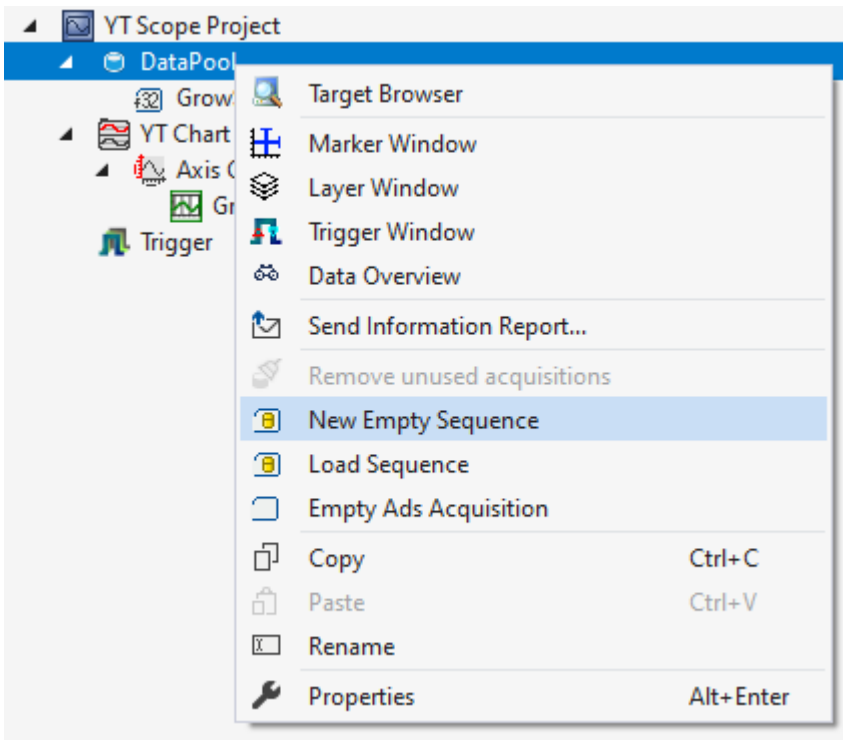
YT Scope Project
DataPool
Grow
YT Chart
Axis
Gr
Trigger

Target Browser
Marker Window
Layer Window
Trigger Window
Data Overview
Send Information Report...
Remove unused acquisitions
New Empty Sequence
Load Sequence
Empty Ads Acquisition
Copy Ctrl+C
Paste Ctrl+V
Rename
Properties Alt+Enter